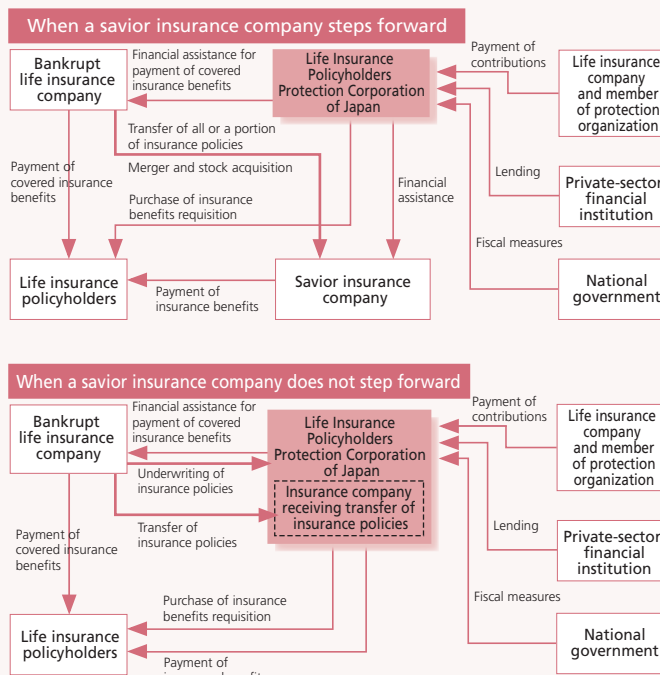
When a savior insurance company steps forward

Bankrupt life insurance company

Financial assistance for payment of covered insurance benefits

Life Insurance Policyholders Protection Corporation of Japan

Payment of contributions

Life insurance company and member of protection organization

Transfer of all or a portion of insurance policies

Merger and stock acquisition

Payment of covered insurance benefits

Financial assistance

Lending

Private-sector financial institution

Purchase of insurance benefits requisition

Fiscal measures

Life insurance policyholders

Savior insurance company

National government

Payment of insurance benefits

When a savior insurance company does not step forward

Bankrupt life insurance company

Financial assistance for payment of covered insurance benefits

Life Insurance Policyholders Protection Corporation of Japan

Payment of contributions

Life insurance company and member of protection organization

Underwriting of insurance policies

Insurance company receiving transfer of insurance policies

Transfer of insurance policies

Lending

Payment of covered insurance benefits

Private-sector financial institution

Fiscal measures

Purchase of insurance benefits requisition

Life insurance policyholders

National government

Payment of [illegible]